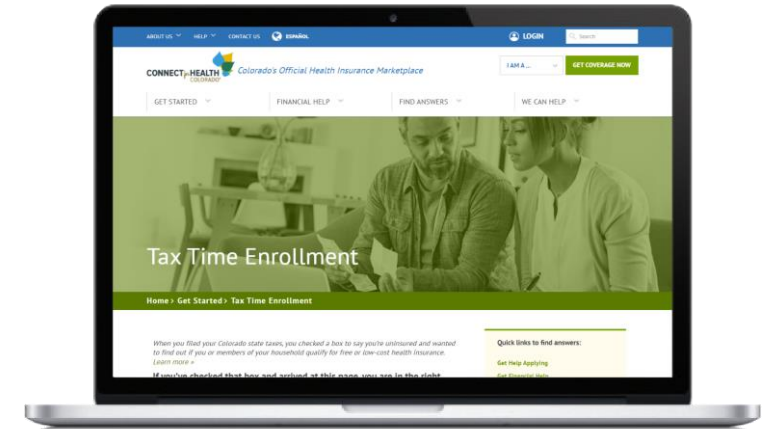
ABOUT US HELP CONTACT US ESPAÑOL

LOGIN Search

CONNECT for HEALTH COLORADO Colorado's Official Health Insurance Marketplace

I AM A ... GET COVERAGE NOW

GET STARTED FINANCIAL HELP FIND ANSWERS WE CAN HELP

Tax Time Enrollment

Home > Get Started > Tax Time Enrollment

When you filed your Colorado state taxes, you checked a box to say you're uninsured and wanted to find out if you or members of your household qualify for free or low-cost health insurance. Learn more »

If you've checked that box and arrived at this page, you are in the right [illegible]

Quick links to find answers:

Get Help Applying

Get Financial Help